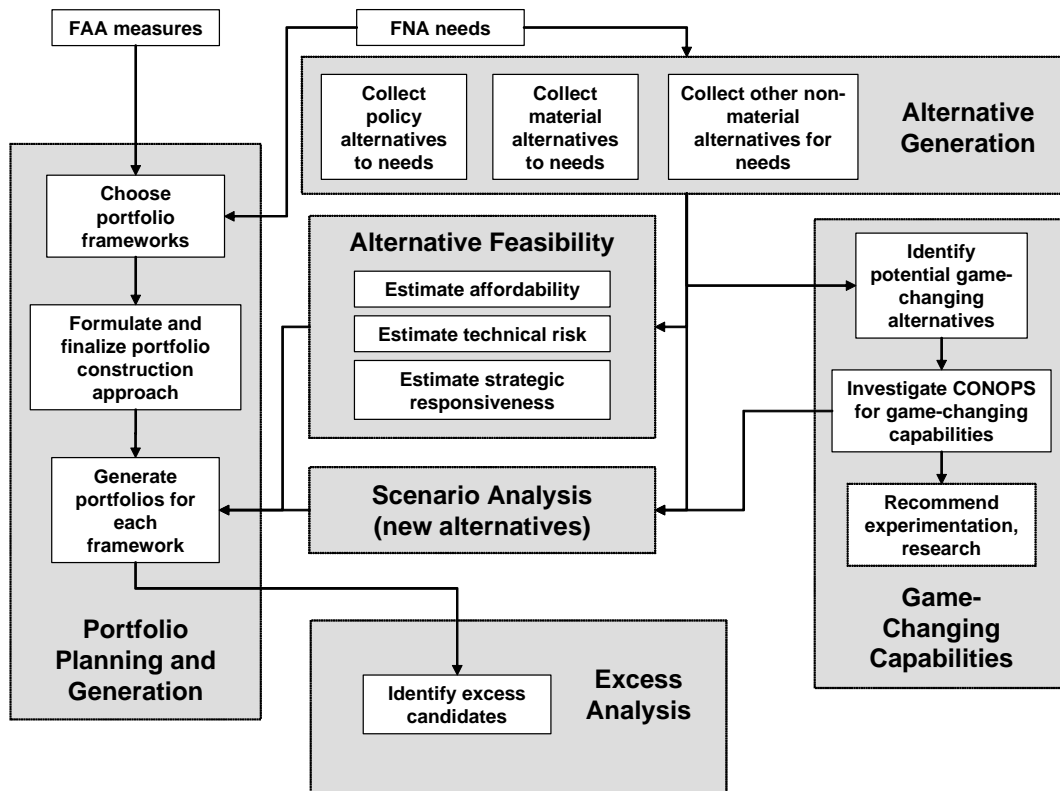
FAA measures

FNA needs

Collect policy alternatives to needs

Collect material alternatives to needs

Collect other non-material alternatives for needs

Alternative Generation

Choose portfolio frameworks

Formulate and finalize portfolio construction approach

Generate portfolios for each framework

Portfolio Planning and Generation

Alternative Feasibility

Estimate affordability

Estimate technical risk

Estimate strategic responsiveness

Scenario Analysis (new alternatives)

Identify potential game-changing alternatives

Investigate CONOPS for game-changing capabilities

Recommend experimentation, research

Game-Changing Capabilities

Identify excess candidates

Excess Analysis